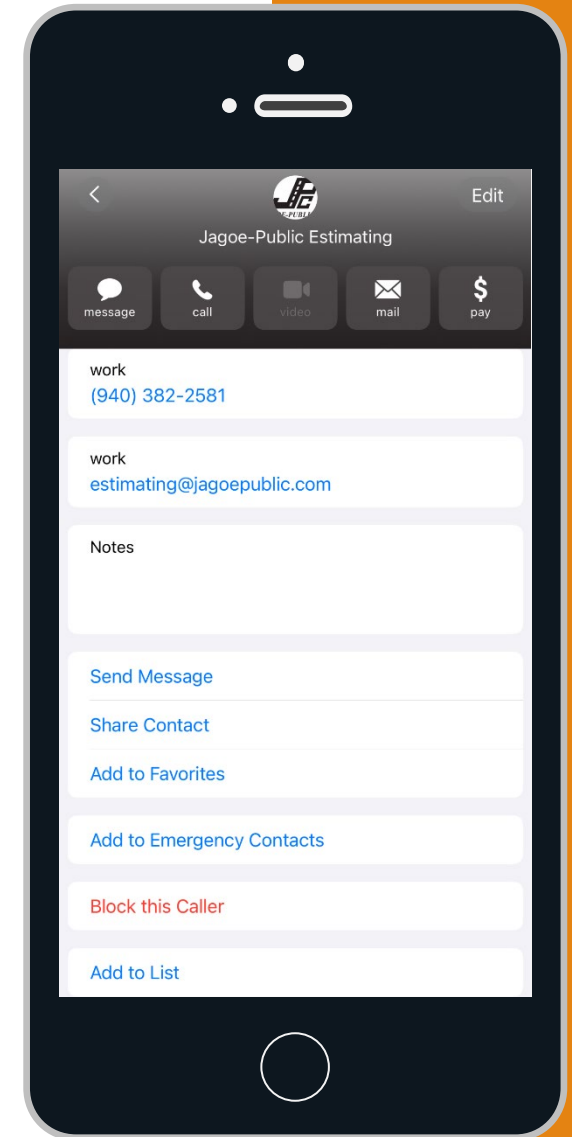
Edit

Jagoe-Public Estimating

message call video mail pay

work
(940) 382-2581

work
estimating@jagoepublic.com

Notes

Send Message

Share Contact

Add to Favorites

Add to Emergency Contacts

Block this Caller

Add to List